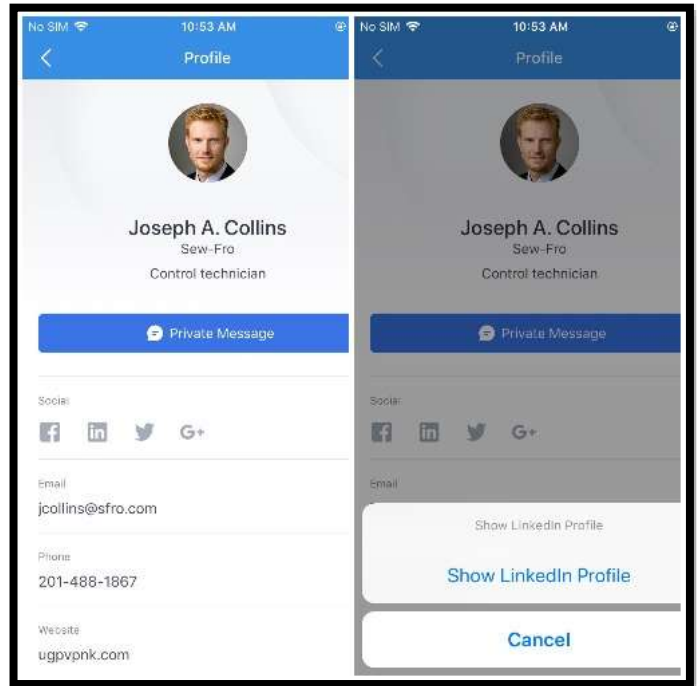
No SIM 10:53 AM

Profile

Joseph A. Collins
Sew-Fro
Control technician

Private Message

Social

G+

Email
jcollins@sfro.com

Phone
201-488-1867

Website
ugpvpnk.com

No SIM 10:53 AM

Profile

Joseph A. Collins
Sew-Fro
Control technician

Private Message

Social

G+

Email

Show LinkedIn Profile

Show LinkedIn Profile

Cancel